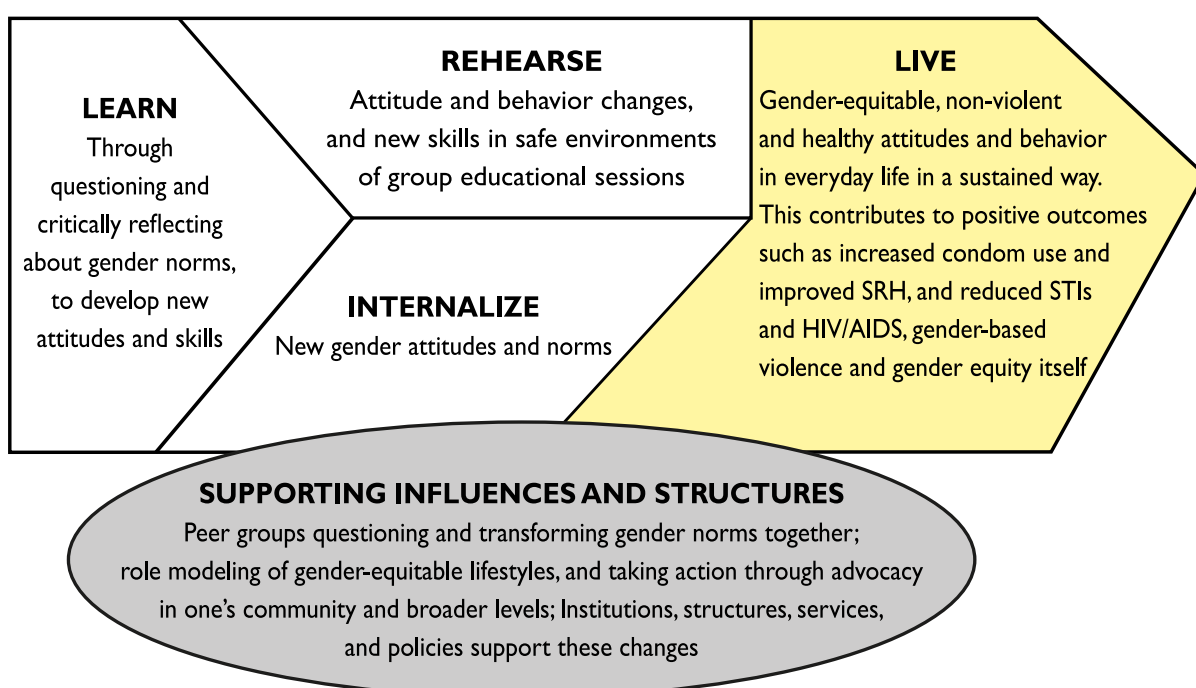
LEARN
Through questioning and critically reflecting about gender norms, to develop new attitudes and skills

REHEARSE
Attitude and behavior changes, and new skills in safe environments of group educational sessions

INTERNALIZE
New gender attitudes and norms

LIVE
Gender-equitable, non-violent and healthy attitudes and behavior in everyday life in a sustained way. This contributes to positive outcomes such as increased condom use and improved SRH, and reduced STIs and HIV/AIDS, gender-based violence and gender equity itself

SUPPORTING INFLUENCES AND STRUCTURES
Peer groups questioning and transforming gender norms together; role modeling of gender-equitable lifestyles, and taking action through advocacy in one's community and broader levels; Institutions, structures, services, and policies support these changes